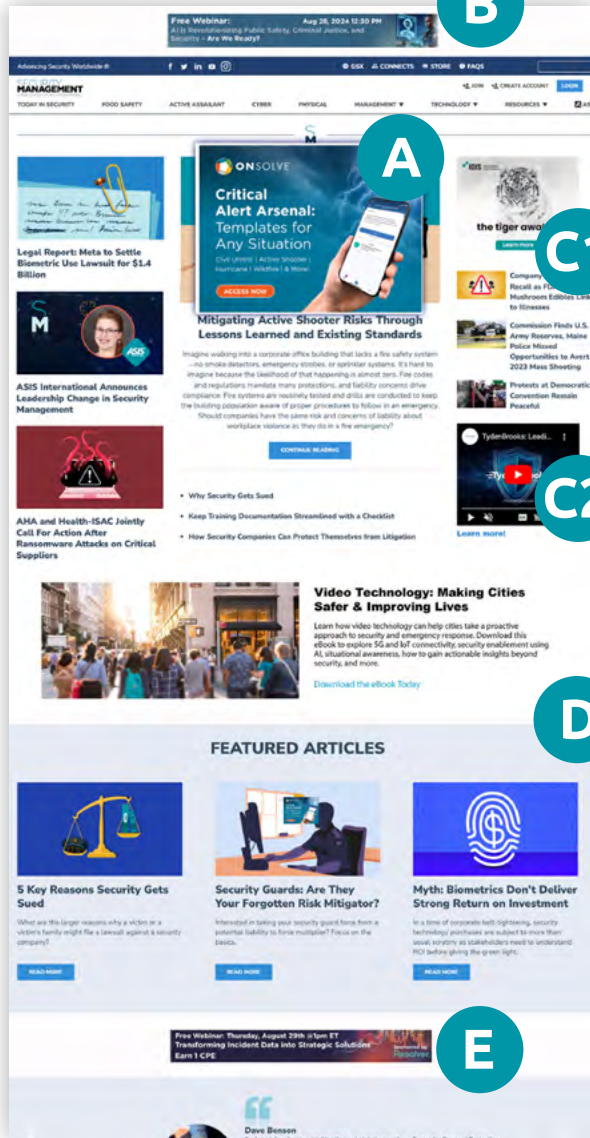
Free Webinar: Aug 28, 2024 12:30 PM
AI is Revolutionizing Public Safety, Criminal Justice, and Security - Are We Ready?

B

Advancing Security Worldwide®

GSX CONNECTS STORE FAQS

SECURITY MANAGEMENT

JOIN CREATE ACCOUNT LOGIN

TODAY IN SECURITY FOOD SAFETY ACTIVE ASSAILANT CYBER PHYSICAL MANAGEMENT ▼ TECHNOLOGY ▼ RESOURCES ▼

SM

A

ONSOLVE
Critical Alert Arsenal: Templates for Any Situation
Civil Unrest | Active Shooter | Hurricane | Wildfire | & More!
ACCESS NOW

Legal Report: Meta to Settle Biometric Use Lawsuit for $1.4 Billion

SM

ASIS

ASIS International Announces Leadership Change in Security Management

AHA and Health-ISAC Jointly Call For Action After Ransomware Attacks on Critical Suppliers

Mitigating Active Shooter Risks Through Lessons Learned and Existing Standards

Imagine walking into a corporate office building that lacks a fire safety system—no smoke detectors, emergency strobes, or sprinkler systems. It's hard to imagine because the likelihood of that happening is almost zero. Fire codes and regulations mandate many protections, and liability concerns drive compliance. Fire systems are routinely tested and drills are conducted to keep the building population aware of proper procedures to follow in an emergency. Should companies have the same risk and concerns of liability about workplace violence as they do in a fire emergency?

CONTINUE READING

• Why Security Gets Sued
• Keep Training Documentation Streamlined with a Checklist
• How Security Companies Can Protect Themselves from Litigation

IDIS
the tiger awa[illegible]
Learn more

C1

Company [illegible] Recall as FD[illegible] Mushroom Edibles Link to Illnesses

Commission Finds U.S. Army Reserves, Maine Police Missed Opportunities to Avert 2023 Mass Shooting

Protests at Democratic Convention Remain Peaceful

TydenBrooks: Leadi...
C2
Learn more!

Video Technology: Making Cities Safer & Improving Lives

Learn how video technology can help cities take a proactive approach to security and emergency response. Download this eBook to explore 5G and IoT connectivity, security enablement using AI, situational awareness, how to gain actionable insights beyond security, and more.

Download the eBook Today

D

FEATURED ARTICLES

5 Key Reasons Security Gets Sued

What are the larger reasons why a victim or a victim's family might file a lawsuit against a security company?

READ MORE

Security Guards: Are They Your Forgotten Risk Mitigator?

Interested in taking your security guard force from a potential liability to force multiplier? Focus on the basics.

READ MORE

Myth: Biometrics Don't Deliver Strong Return on Investment

In a time of corporate belt-tightening, security technology purchases are subject to more than usual scrutiny as stakeholders need to understand ROI before giving the green light.

READ MORE

Free Webinar: Thursday, August 29th @1pm ET
Transforming Incident Data into Strategic Solutions
Earn 1 CPE
Sponsored by Resolver

E

Dave Benson